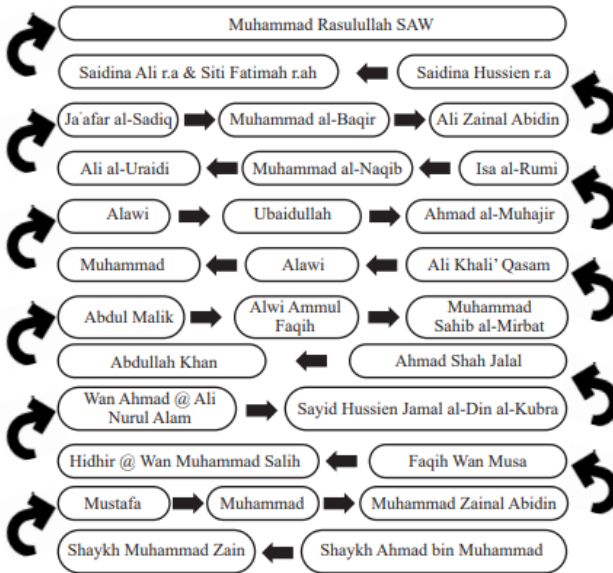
Muhammad Rasulullah SAW

Saidina Hussien r.a

Saidina Ali r.a & Siti Fatimah r.ah

Ja'afar al-Sadiq

Muhammad al-Baqir

Ali Zainal Abidin

Isa al-Rumi

Muhammad al-Naqib

Ali al-Uraidi

Alawi

Ubaidullah

Ahmad al-Muhajir

Ali Khali' Qasam

Alawi

Muhammad

Abdul Malik

Alwi Ammul Faqih

Muhammad Sahib al-Mirbat

Ahmad Shah Jalal

Abdullah Khan

Wan Ahmad @ Ali Nurul Alam

Sayid Hussien Jamal al-Din al-Kubra

Faqih Wan Musa

Hidhir @ Wan Muhammad Salih

Mustafa

Muhammad

Muhammad Zainal Abidin

Shaykh Ahmad bin Muhammad

Shaykh Muhammad Zain